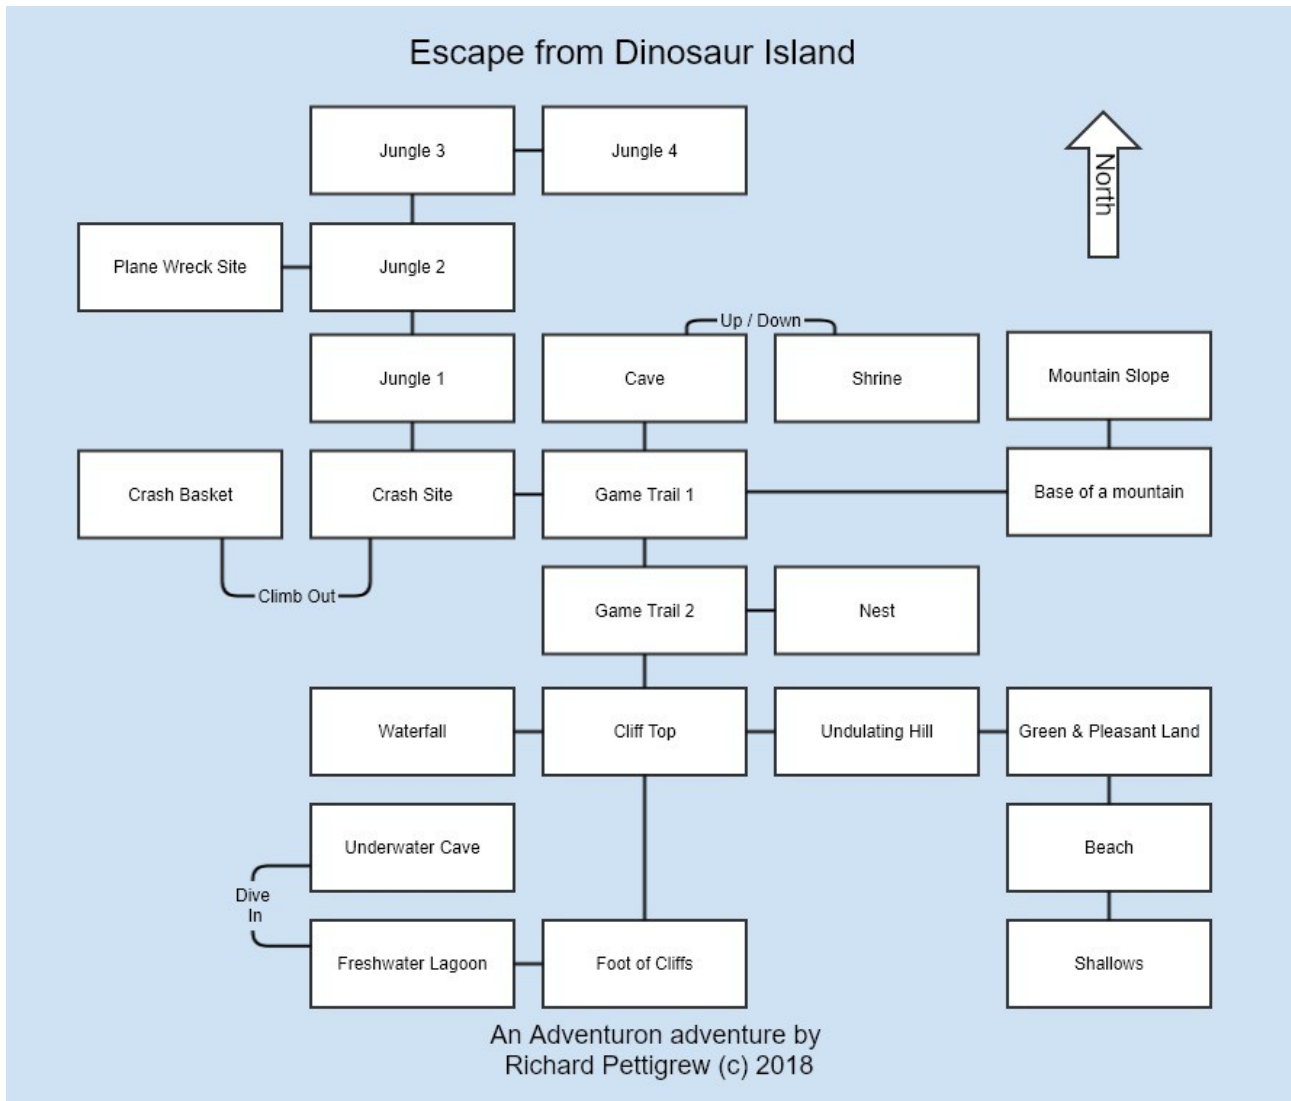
Escape from Dinosaur Island

North

Jungle 3
Jungle 4
Plane Wreck Site
Jungle 2
Up / Down
Jungle 1
Cave
Shrine
Mountain Slope
Crash Basket
Crash Site
Game Trail 1
Base of a mountain
Climb Out
Game Trail 2
Nest
Waterfall
Cliff Top
Undulating Hill
Green & Pleasant Land
Underwater Cave
Beach
Dive In
Freshwater Lagoon
Foot of Cliffs
Shallows

An Adventuron adventure by
Richard Pettigrew (c) 2018